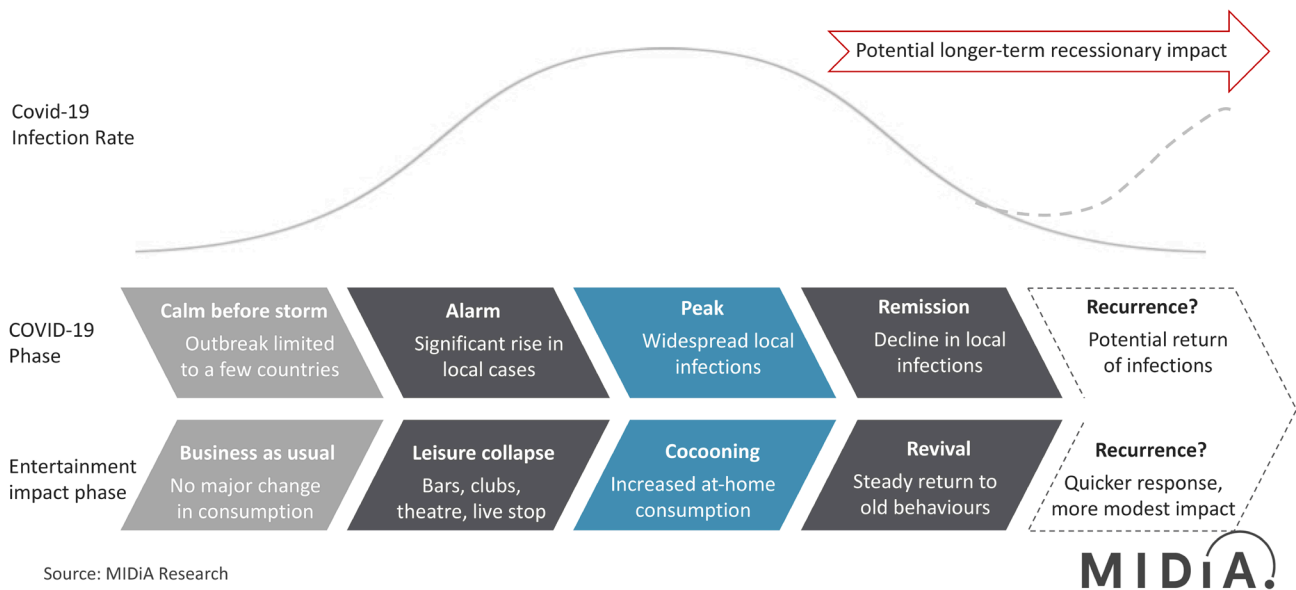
Potential longer-term recessionary impact

Covid-19
Infection Rate

COVID-19
Phase

Calm before storm
Outbreak limited to a few countries

Alarm
Significant rise in local cases

Peak
Widespread local infections

Remission
Decline in local infections

Recurrence?
Potential return of infections

Entertainment impact phase

Business as usual
No major change in consumption

Leisure collapse
Bars, clubs, theatre, live stop

Cocooning
Increased at-home consumption

Revival
Steady return to old behaviours

Recurrence?
Quicker response, more modest impact

Source: MIDiA Research

MIDiA.